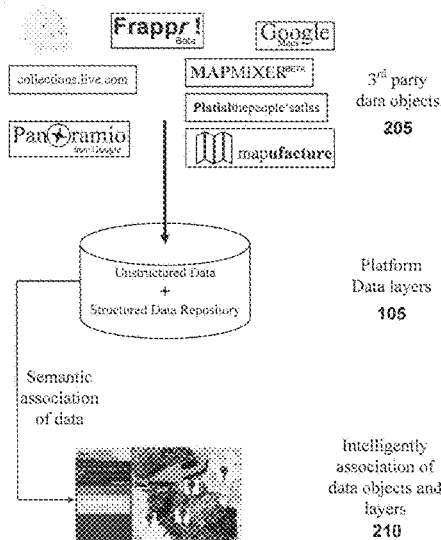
Frappr! Beta

Google Maps

collections.live.com

MAPMIXER BETA

Platial the people's atlas

Panoramio from Google

mapufacture

3rd party data objects 205

Unstructured Data + Structured Data Repository

Platform Data layers 105

Semantic association of data

Intelligently association of data objects and layers 210